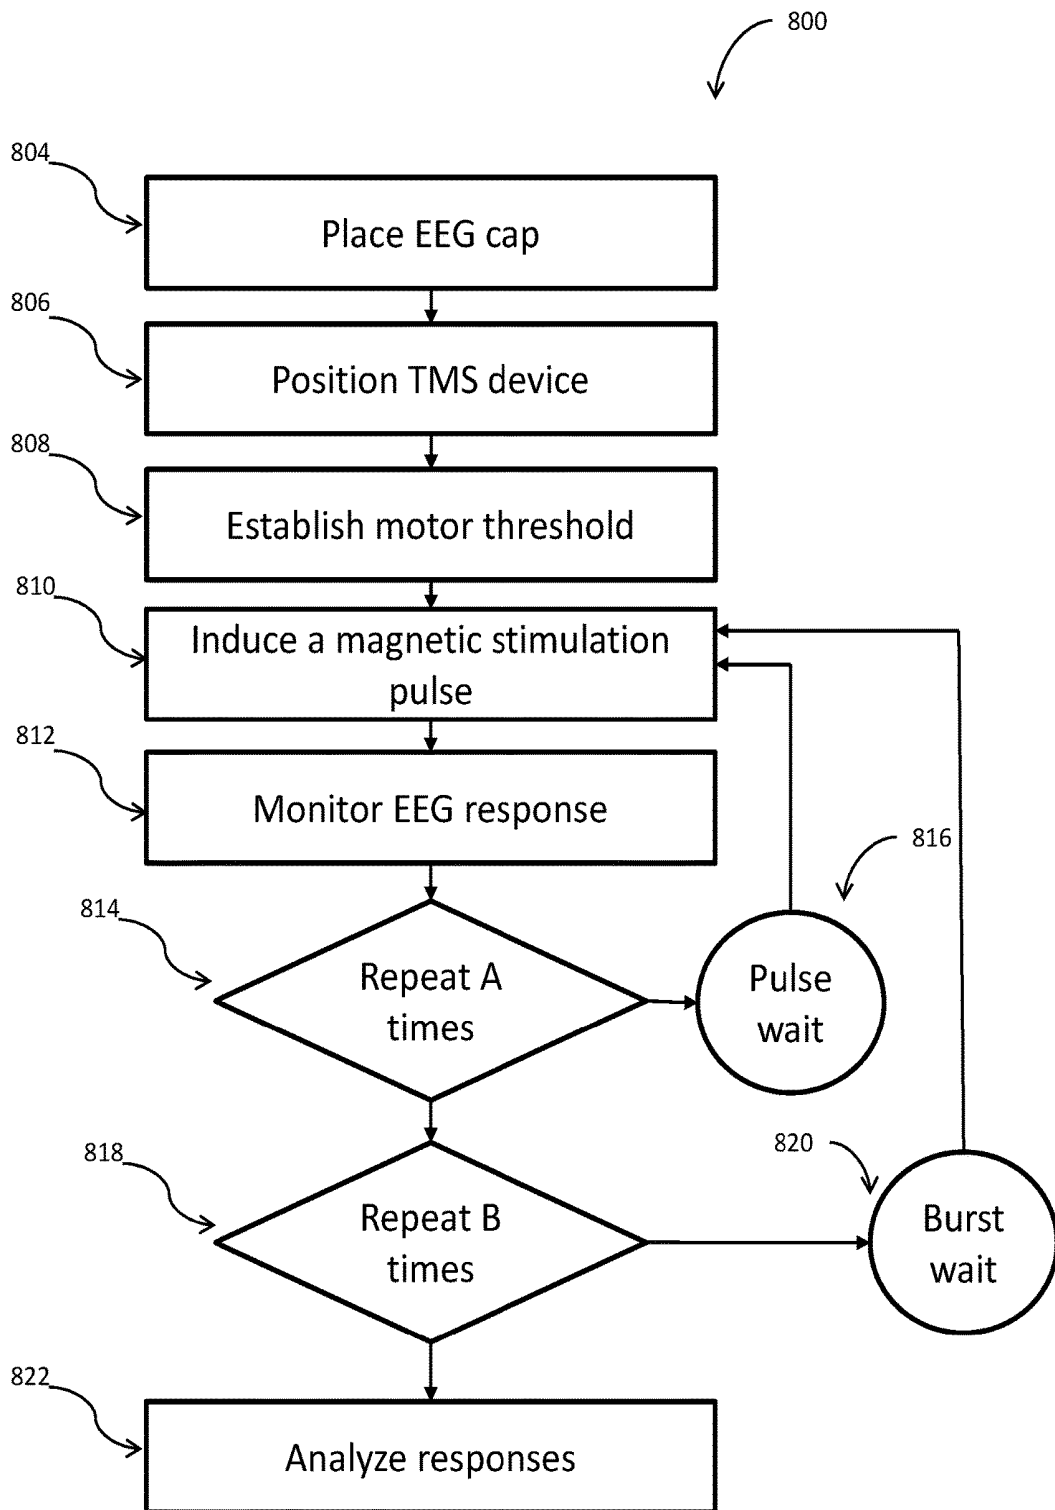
800

804

Place EEG cap

806

Position TMS device

808

Establish motor threshold

810

Induce a magnetic stimulation pulse

812

Monitor EEG response

816

814

Repeat A times

Pulse wait

820

818

Repeat B times

Burst wait

822

Analyze responses